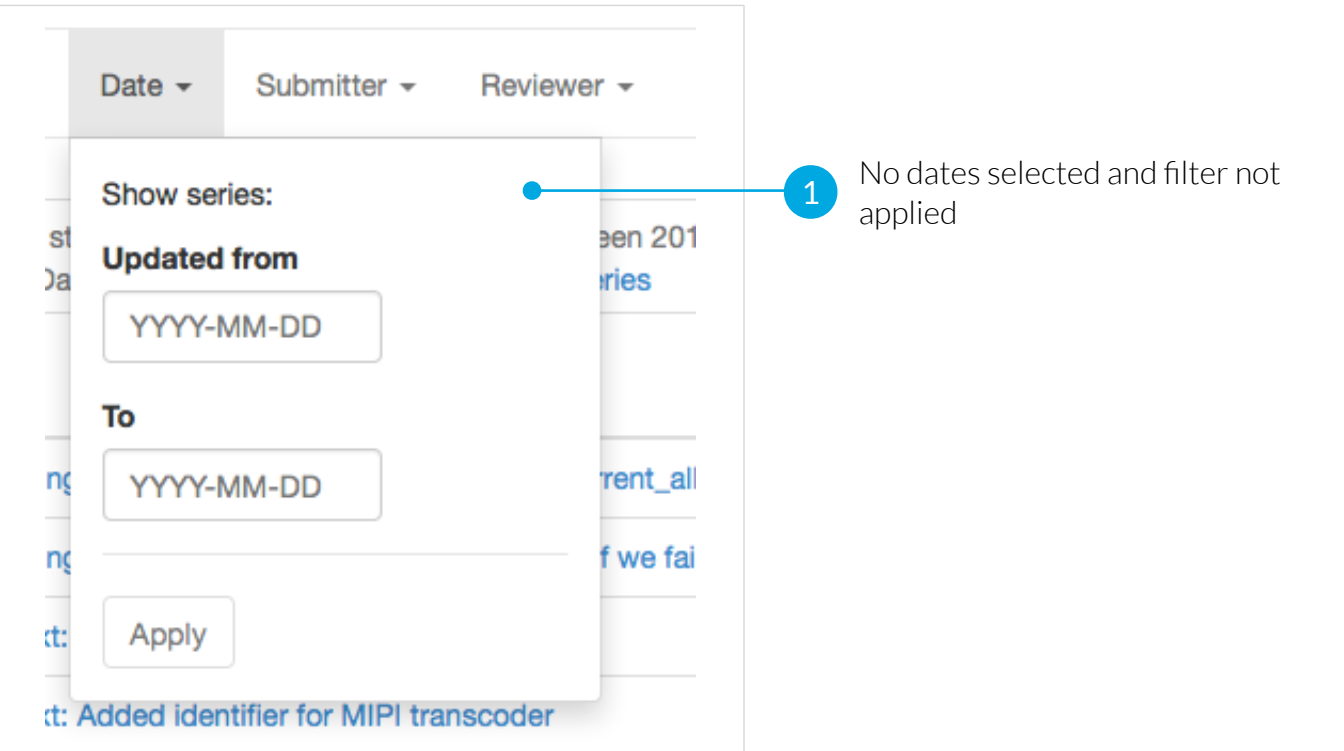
Date ▾ Submitter ▾ Reviewer ▾

Show series:

Updated from

YYYY-MM-DD

To

YYYY-MM-DD

Apply

st een 201
Da eries

ng rrent_all

ng f we fai

t:

t: Added identifier for MIPI transcoder

1 No dates selected and filter not applied